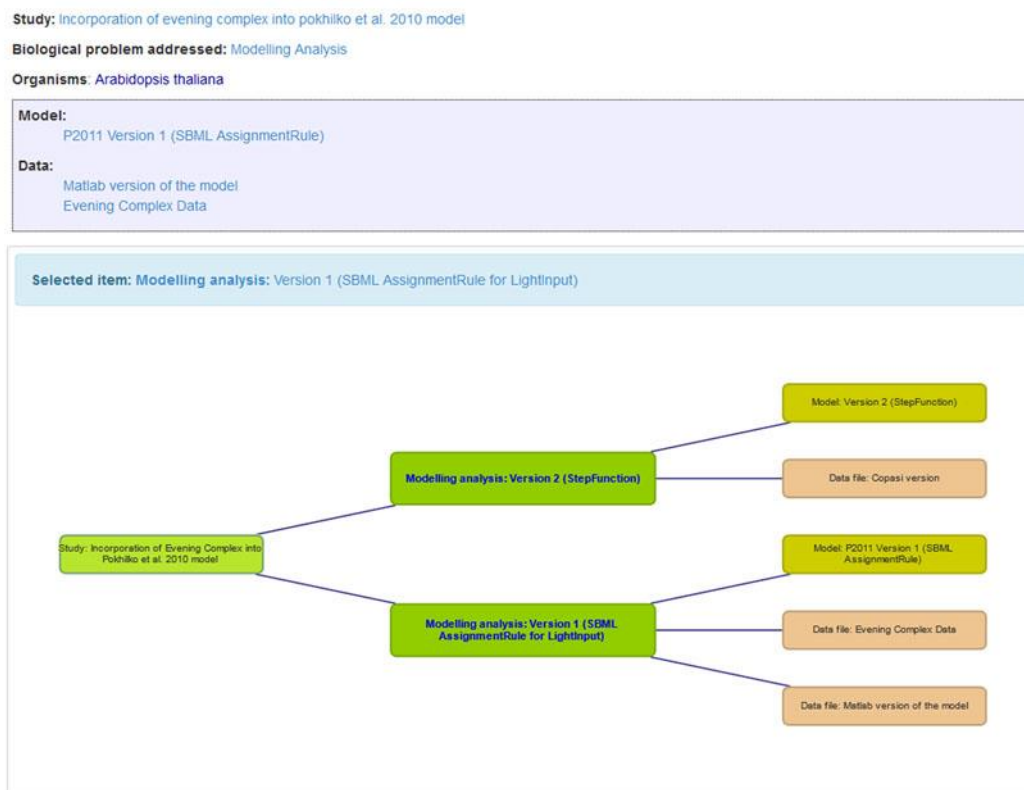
Study: Incorporation of evening complex into pokhilko et al. 2010 model

Biological problem addressed: Modelling Analysis

Organisms: Arabidopsis thaliana

Model:
P2011 Version 1 (SBML AssignmentRule)

Data:
Matlab version of the model
Evening Complex Data

Selected item: Modelling analysis: Version 1 (SBML AssignmentRule for LightInput)

Model: Version 2 (StepFunction)

Modelling analysis: Version 2 (StepFunction)

Data file: Copasi version

Study: Incorporation of Evening Complex into Pokhilko et al. 2010 model

Model: P2011 Version 1 (SBML AssignmentRule)

Modelling analysis: Version 1 (SBML AssignmentRule for LightInput)

Data file: Evening Complex Data

Data file: Matlab version of the model